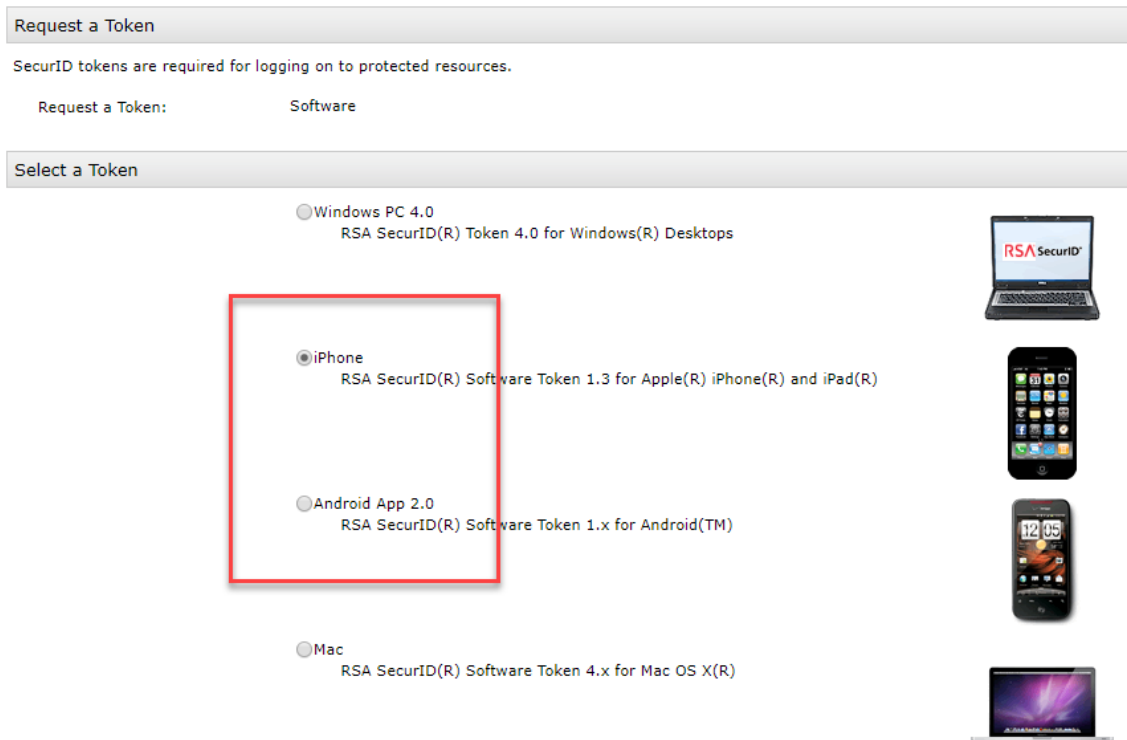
Request a Token

SecurID tokens are required for logging on to protected resources.

Request a Token: Software

Select a Token

Windows PC 4.0
RSA SecurID(R) Token 4.0 for Windows(R) Desktops

RSA SecurID

iPhone
RSA SecurID(R) Software Token 1.3 for Apple(R) iPhone(R) and iPad(R)

Android App 2.0
RSA SecurID(R) Software Token 1.x for Android(TM)

12 05

Mac
RSA SecurID(R) Software Token 4.x for Mac OS X(R)